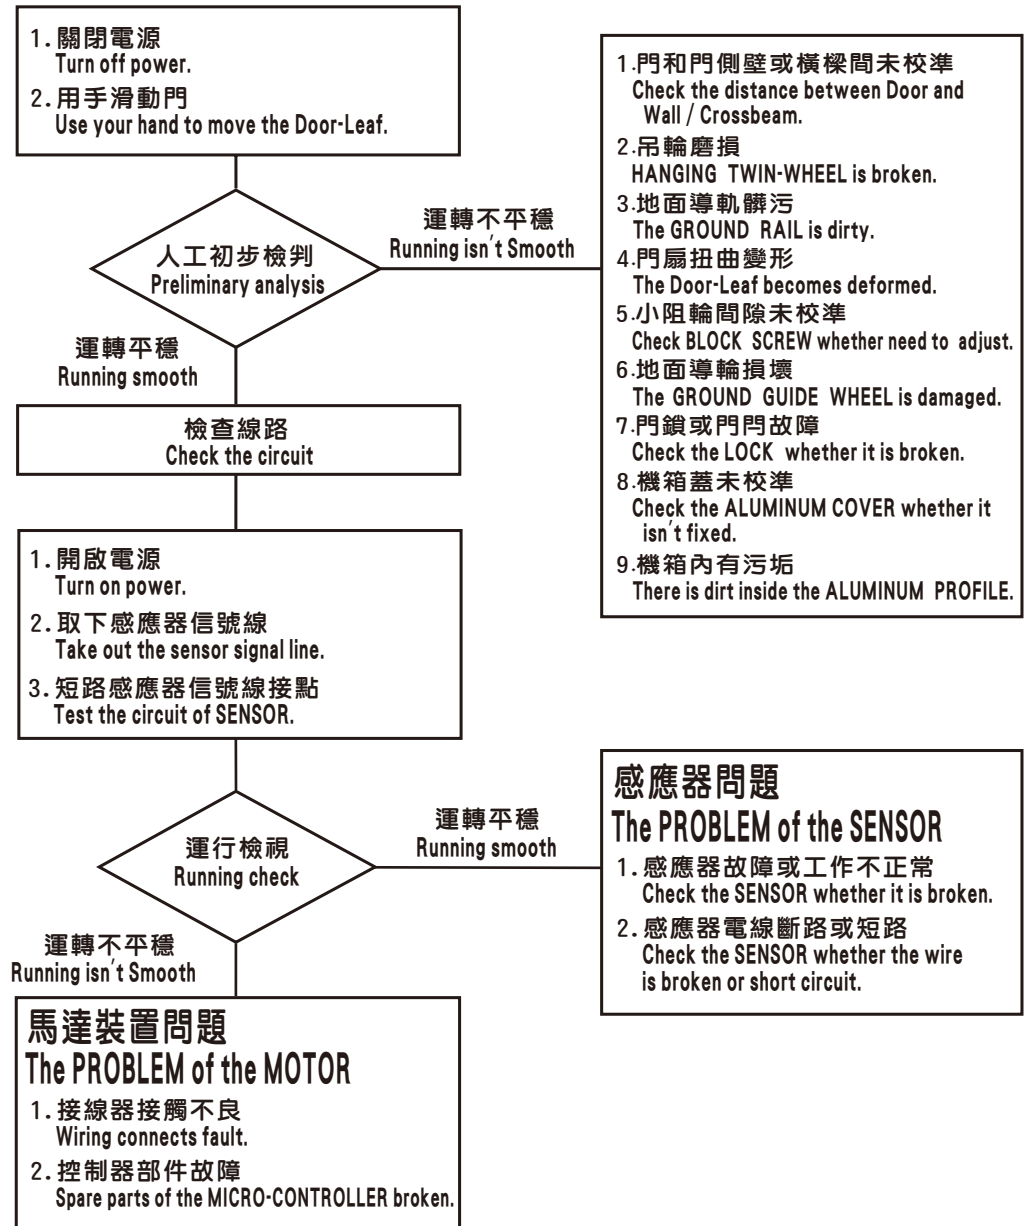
1. 關閉電源
Turn off power.
2. 用手滑動門
Use your hand to move the Door-Leaf.

人工初步檢判
Preliminary analysis

運轉不平穩
Running isn´t Smooth

1.門和門側壁或橫樑間未校準
Check the distance between Door and Wall / Crossbeam.
2.吊輪磨損
HANGING TWIN-WHEEL is broken.
3.地面導軌髒污
The GROUND RAIL is dirty.
4.門扇扭曲變形
The Door-Leaf becomes deformed.
5.小阻輪間隙未校準
Check BLOCK SCREW whether need to adjust.
6.地面導輪損壞
The GROUND GUIDE WHEEL is damaged.
7.門鎖或門閂故障
Check the LOCK whether it is broken.
8.機箱蓋未校準
Check the ALUMINUM COVER whether it isn´t fixed.
9.機箱內有污垢
There is dirt inside the ALUMINUM PROFILE.

運轉平穩
Running smooth

檢查線路
Check the circuit

1. 開啟電源
Turn on power.
2. 取下感應器信號線
Take out the sensor signal line.
3. 短路感應器信號線接點
Test the circuit of SENSOR.

運行檢視
Running check

運轉平穩
Running smooth

感應器問題
The PROBLEM of the SENSOR
1. 感應器故障或工作不正常
Check the SENSOR whether it is broken.
2. 感應器電線斷路或短路
Check the SENSOR whether the wire is broken or short circuit.

運轉不平穩
Running isn´t Smooth

馬達裝置問題
The PROBLEM of the MOTOR
1. 接線器接觸不良
Wiring connects fault.
2. 控制器部件故障
Spare parts of the MICRO-CONTROLLER broken.